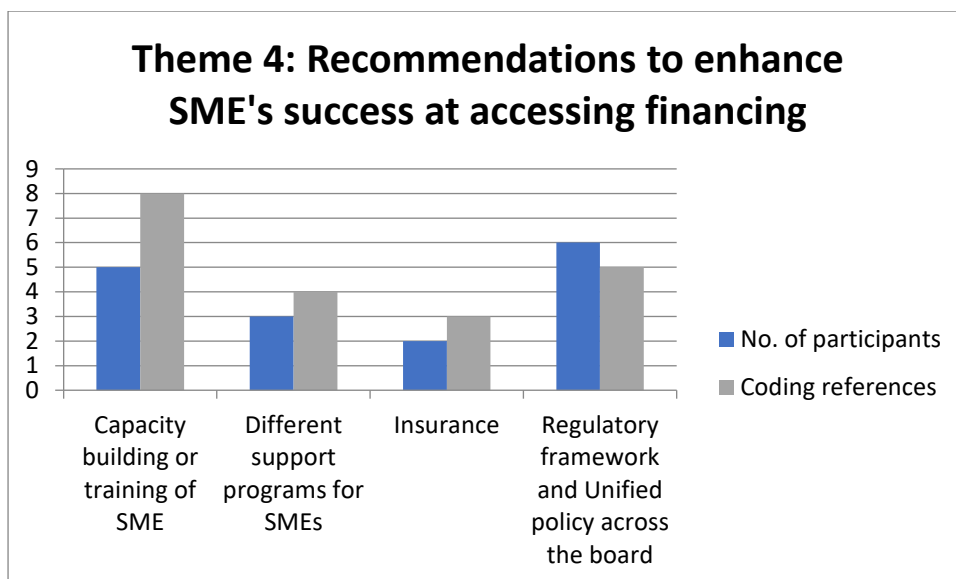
Theme 4: Recommendations to enhance SME's success at accessing financing

9
8
7
6
5
4
3
2
1
0

Capacity building or training of SME

Different support programs for SMEs

Insurance

Regulatory framework and Unified policy across the board

No. of participants

Coding references